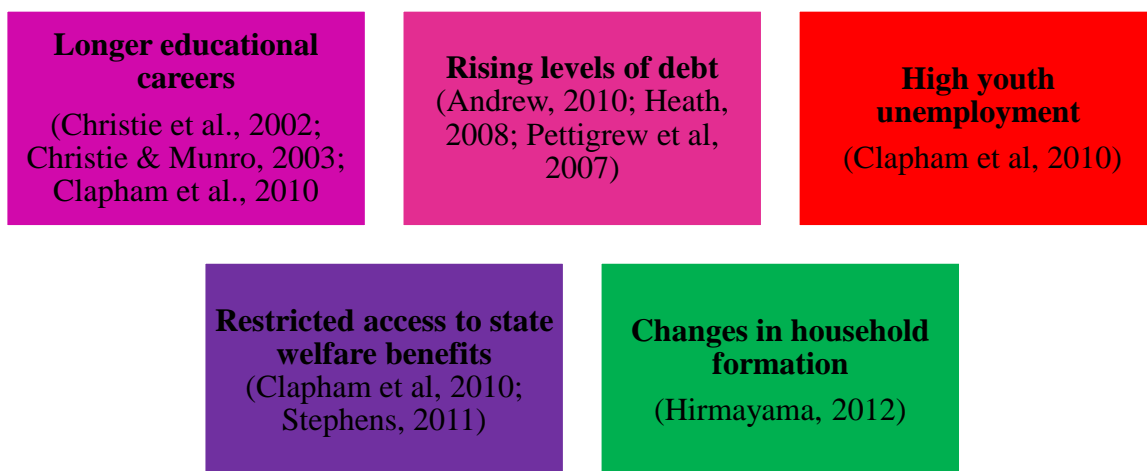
**Longer educational careers**

(Christie et al., 2002; Christie & Munro, 2003; Clapham et al., 2010

**Rising levels of debt**

(Andrew, 2010; Heath, 2008; Pettigrew et al, 2007)

**High youth unemployment**

(Clapham et al, 2010)

**Restricted access to state welfare benefits**

(Clapham et al, 2010; Stephens, 2011)

**Changes in household formation**

(Hirmayama, 2012)